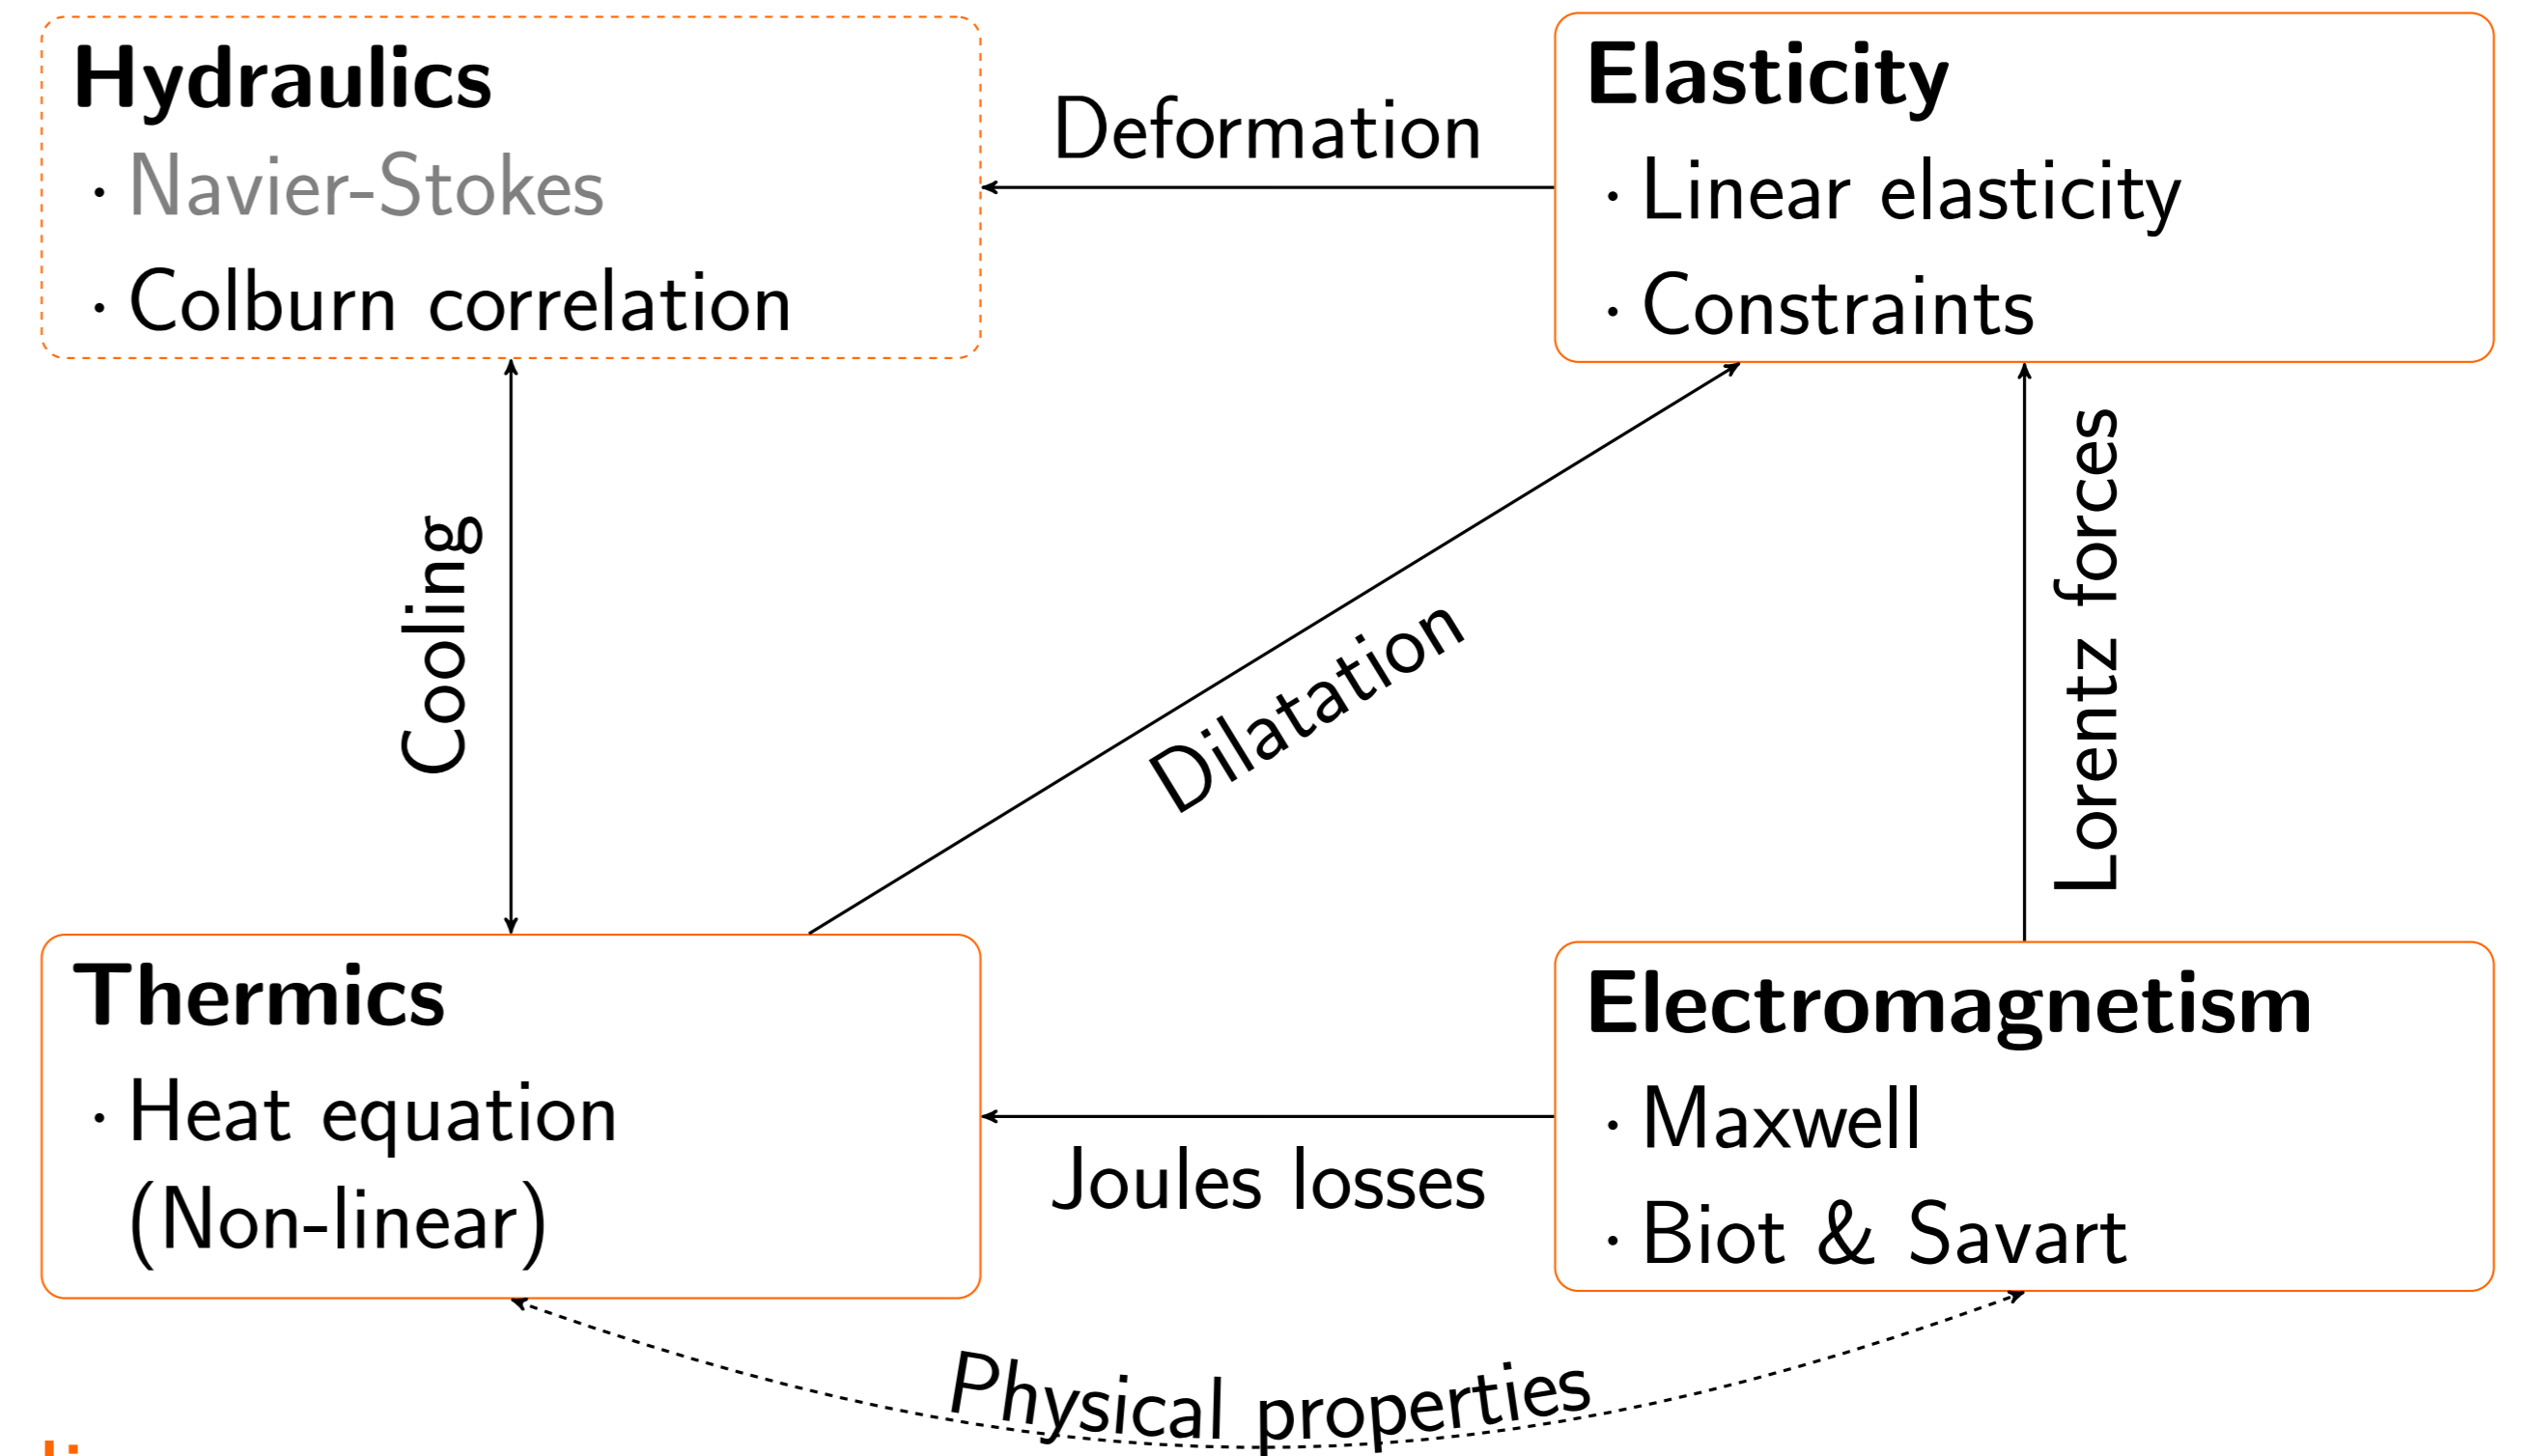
**Hydraulics**
· Navier-Stokes
· Colburn correlation

Deformation

**Elasticity**
· Linear elasticity
· Constraints

Cooling

Dilatation

Lorentz forces

**Thermics**
· Heat equation (Non-linear)

Joules losses

**Electromagnetism**
· Maxwell
· Biot & Savart

Physical properties